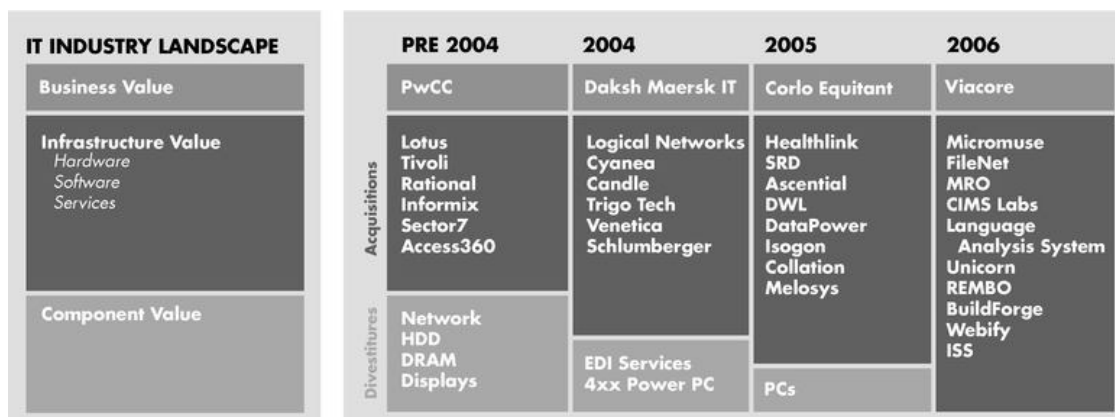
IT INDUSTRY LANDSCAPE

Business Value

Infrastructure Value
Hardware
Software
Services

Component Value

| | PRE 2004 | 2004 | 2005 | 2006 |
|---|---|---|---|---|
| | PwCC | Daksh Maersk IT | Corlo Equitant | Viacore |
| Acquisitions | Lotus<br>Tivoli<br>Rational<br>Informix<br>Sector7<br>Access360 | Logical Networks<br>Cyanea<br>Candle<br>Trigo Tech<br>Venetica<br>Schlumberger | Healthlink<br>SRD<br>Ascential<br>DWL<br>DataPower<br>Isogon<br>Collation<br>Melosys | Micromuse<br>FileNet<br>MRO<br>CIMS Labs<br>Language Analysis System<br>Unicorn<br>REMBO<br>BuildForge<br>Webify<br>ISS |
| Divestitures | Network<br>HDD<br>DRAM<br>Displays | EDI Services<br>4xx Power PC | PCs | |